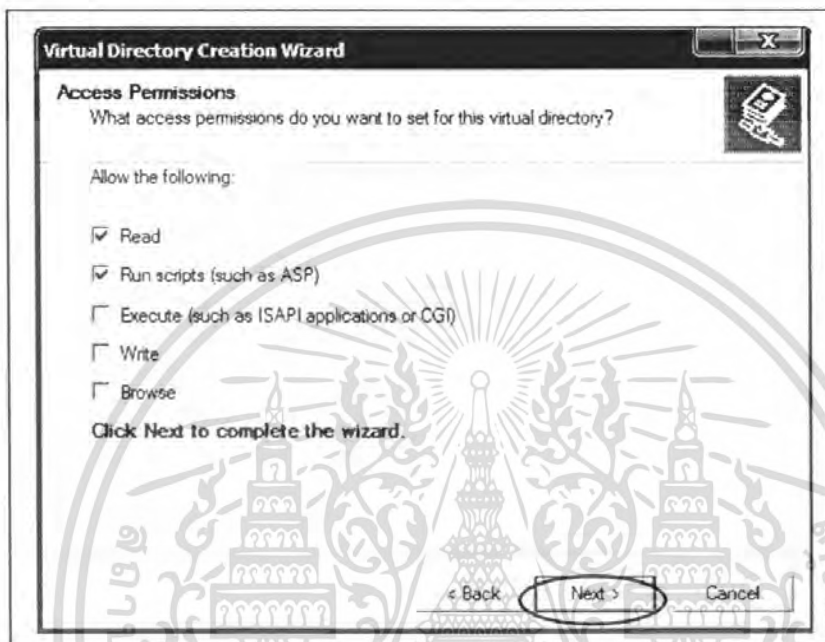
Virtual Directory Creation Wizard

Access Permissions
What access permissions do you want to set for this virtual directory?

Allow the following:

☑ Read

☑ Run scripts (such as ASP)

☐ Execute (such as ISAPI applications or CGI)

☐ Write

☐ Browse

Click Next to complete the wizard.

< Back | Next > | Cancel